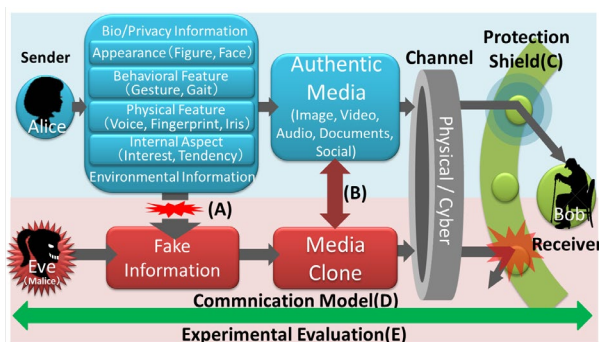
Sender

Alice

Bio/Privacy Information
Appearance (Figure, Face)
Behavioral Feature (Gesture, Gait)
Physical Feature (Voice, Fingerprint, Iris)
Internal Aspect (Interest, Tendency)
Environmental Information

Authentic Media
(Image, Video, Audio, Documents, Social)

Channel

Physical / Cyber

Protection Shield(C)

Bob

Receiver

(A)

(B)

Eve
(Malice)

Fake Information

Media Clone

Commnication Model(D)

Experimental Evaluation(E)